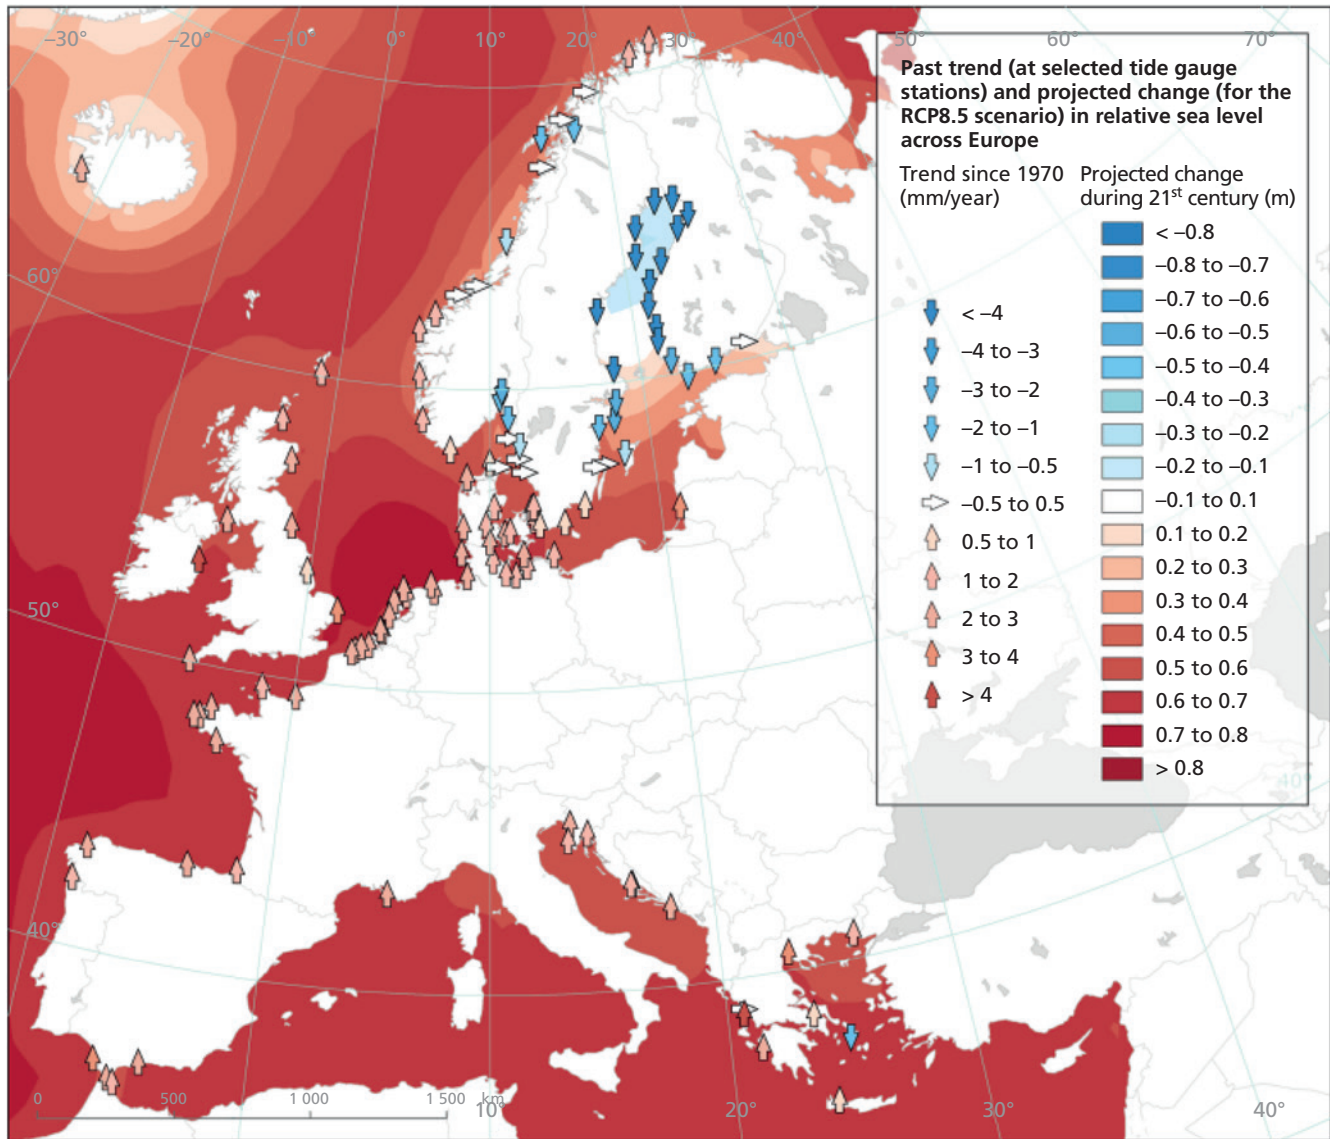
-30° -20° -10° 0° 10° 20° 30° 40° 50° 60° 70°

60°

50°

40°

40°

Past trend (at selected tide gauge stations) and projected change (for the RCP8.5 scenario) in relative sea level across Europe

Trend since 1970 (mm/year)

< −4
−4 to −3
−3 to −2
−2 to −1
−1 to −0.5
−0.5 to 0.5
0.5 to 1
1 to 2
2 to 3
3 to 4
> 4

Projected change during 21$^{st}$ century (m)

< −0.8
−0.8 to −0.7
−0.7 to −0.6
−0.6 to −0.5
−0.5 to −0.4
−0.4 to −0.3
−0.3 to −0.2
−0.2 to −0.1
−0.1 to 0.1
0.1 to 0.2
0.2 to 0.3
0.3 to 0.4
0.4 to 0.5
0.5 to 0.6
0.6 to 0.7
0.7 to 0.8
> 0.8

0 500 1 000 1 500 km

10° 20° 30° 40°